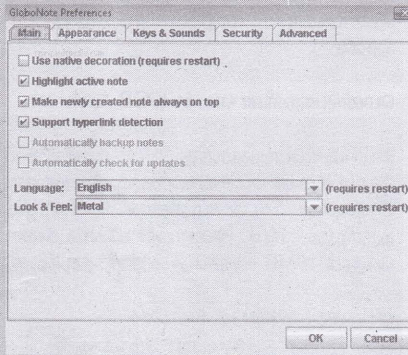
GloboNote Preferences

Main | Appearance | Keys & Sounds | Security | Advanced

Use native decoration (requires restart)
Highlight active note
Make newly created note always on top
Support hyperlink detection
Automatically backup notes
Automatically check for updates

Language: English (requires restart)
Look & Feel: Metal (requires restart)

OK | Cancel